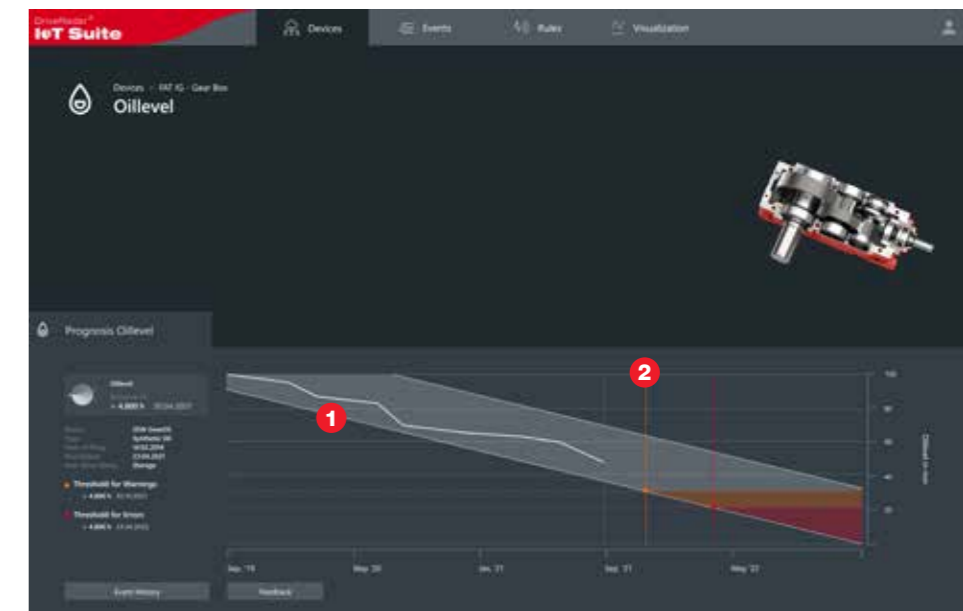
DriveRadar®
IoT Suite

Devices
Events
Rules
Visualization

Devices > FAT IG - Gear Box
Oillevel

Prognosis Oillevel

Oillevel
> 4,000 h

Threshold for Warnings
> 4,000 h

Threshold for Errors
> 4,000 h

1
2

100
80
60
40
20

Oillevel in mm

Sep. '19
May '20
Jan. '21
Sep. '21
May '22

Event History
Feedback